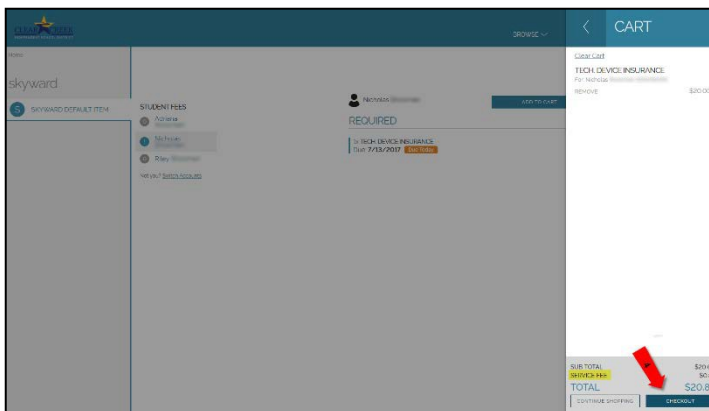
CLEAR CREEK

BROWSE

CART

Clear Cart

TECH. DEVICE INSURANCE

For: Nicholas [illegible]

REMOVE

$20.00

HOME

skyward

S SKYWARD DEFAULT ITEM

STUDENT FEES

Adriana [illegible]

Nicholas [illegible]

Riley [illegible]

Not you? Switch Accounts

Nicholas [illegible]

ADD TO CART

REQUIRED

1x TECH. DEVICE INSURANCE

Due 7/13/2017 Due Today

SUB TOTAL

$20.0

SERVICE FEE

$0.

TOTAL

$20.8

CONTINUE SHOPPING

CHECKOUT